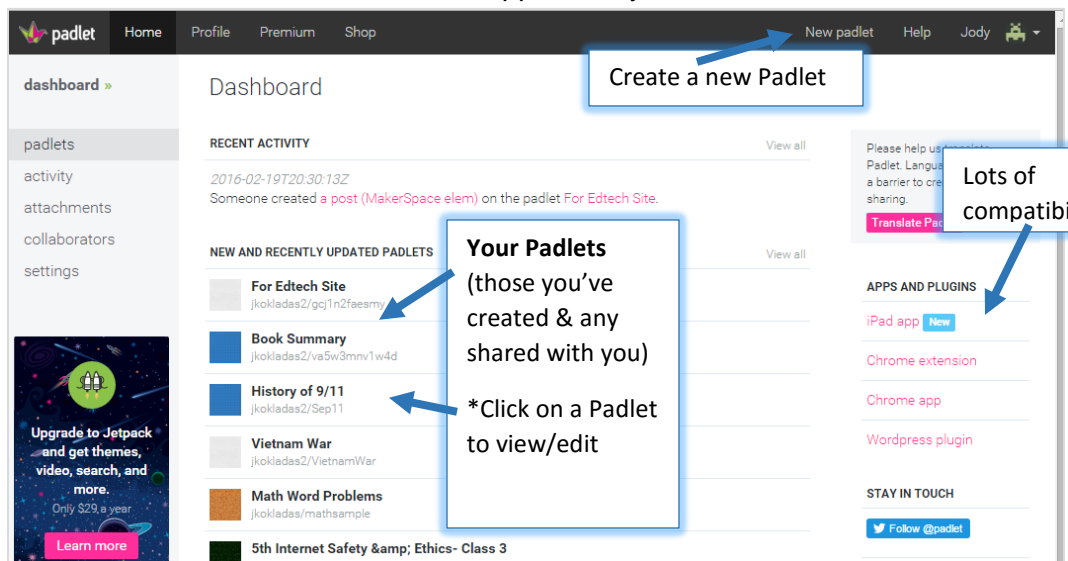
padlet Home Profile Premium Shop New padlet Help Jody

dashboard »

padlets
activity
attachments
collaborators
settings

Upgrade to Jetpack and get themes, video, search, and more.
Only $29 a year
Learn more

Dashboard

Create a new Padlet

RECENT ACTIVITY View all

2016-02-19T20:30:13Z
Someone created a post (MakerSpace elem) on the padlet For Edtech Site.

NEW AND RECENTLY UPDATED PADLETS View all

For Edtech Site
jkokladas2/gcj1n2faesmy

Book Summary
jkokladas2/va5w3mnv1w4d

History of 9/11
jkokladas2/Sep11

Vietnam War
jkokladas2/VietnamWar

Math Word Problems
jkokladas/mathsample

5th Internet Safety &amp; Ethics- Class 3

Your Padlets (those you've created & any shared with you)

*Click on a Padlet to view/edit

Please help us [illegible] Padlet. Langu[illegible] a barrier to cre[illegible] sharing.
Translate Pa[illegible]

Lots of compatibi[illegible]

APPS AND PLUGINS
iPad app New
Chrome extension
Chrome app
Wordpress plugin

STAY IN TOUCH
Follow @padlet